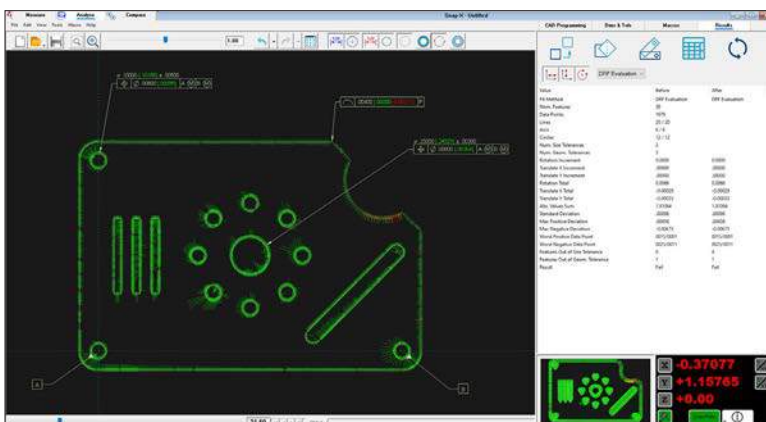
Measure Analyze Compare
File Edit View Tools Macro Help
Snap-It - Untitled
CAD Programming Data & Tols Macros Results
1.00
DFP Evaluation
Value Before After
Fit Method DFP Evaluation DFP Evaluation
Num. Features
Data Points
Lines
Arcs
Circles
Num. Size Tolerances
Num. Geom. Tolerances
Rotation Increment
Translate X Increment
Translate Y Increment
Rotation Total
Translate X Total
Translate Y Total
Abs. Values Sum
Standard Deviation
Max Positive Deviation
Max Negative Deviation
Worst Positive Data Point
Worst Negative Data Point
Features Out of Size Tolerance
Features Out of Geom. Tolerance
Result Fail Fail
A
B
-0.37077
+1.15765
+0.00